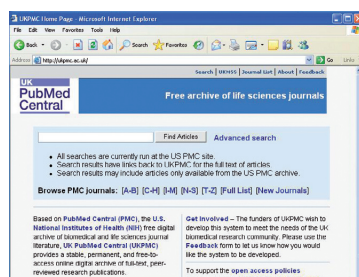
UKPMC Home Page - Microsoft Internet Explorer

File Edit View Favorites Tools Help

Back Search Favorites

Address http://ukpmc.ac.uk/ Go Links

Search | UKHSS | Journal List | About | Feedback

UK PubMed Central

Free archive of life sciences journals

Find Articles Advanced search

• All searches are currently run at the US PMC site.
• Search results have links back to UKPMC for the full text of articles.
• Search results may include articles only available from the US PMC archive.

Browse PMC journals: [A-B] [C-H] [I-M] [N-S] [T-Z] [Full List] [New Journals]

Based on PubMed Central (PMC), the U.S. National Institutes of Health (NIH) free digital archive of biomedical and life sciences journal literature, UK PubMed Central (UKPMC) provides a stable, permanent, and free-to-access online digital archive of full-text, peer-reviewed research publications.

Get Involved – The funders of UKPMC wish to develop this system to meet the needs of the UK biomedical research community. Please use the Feedback form to let us know how you would like the system to be developed.

To support the open access policies